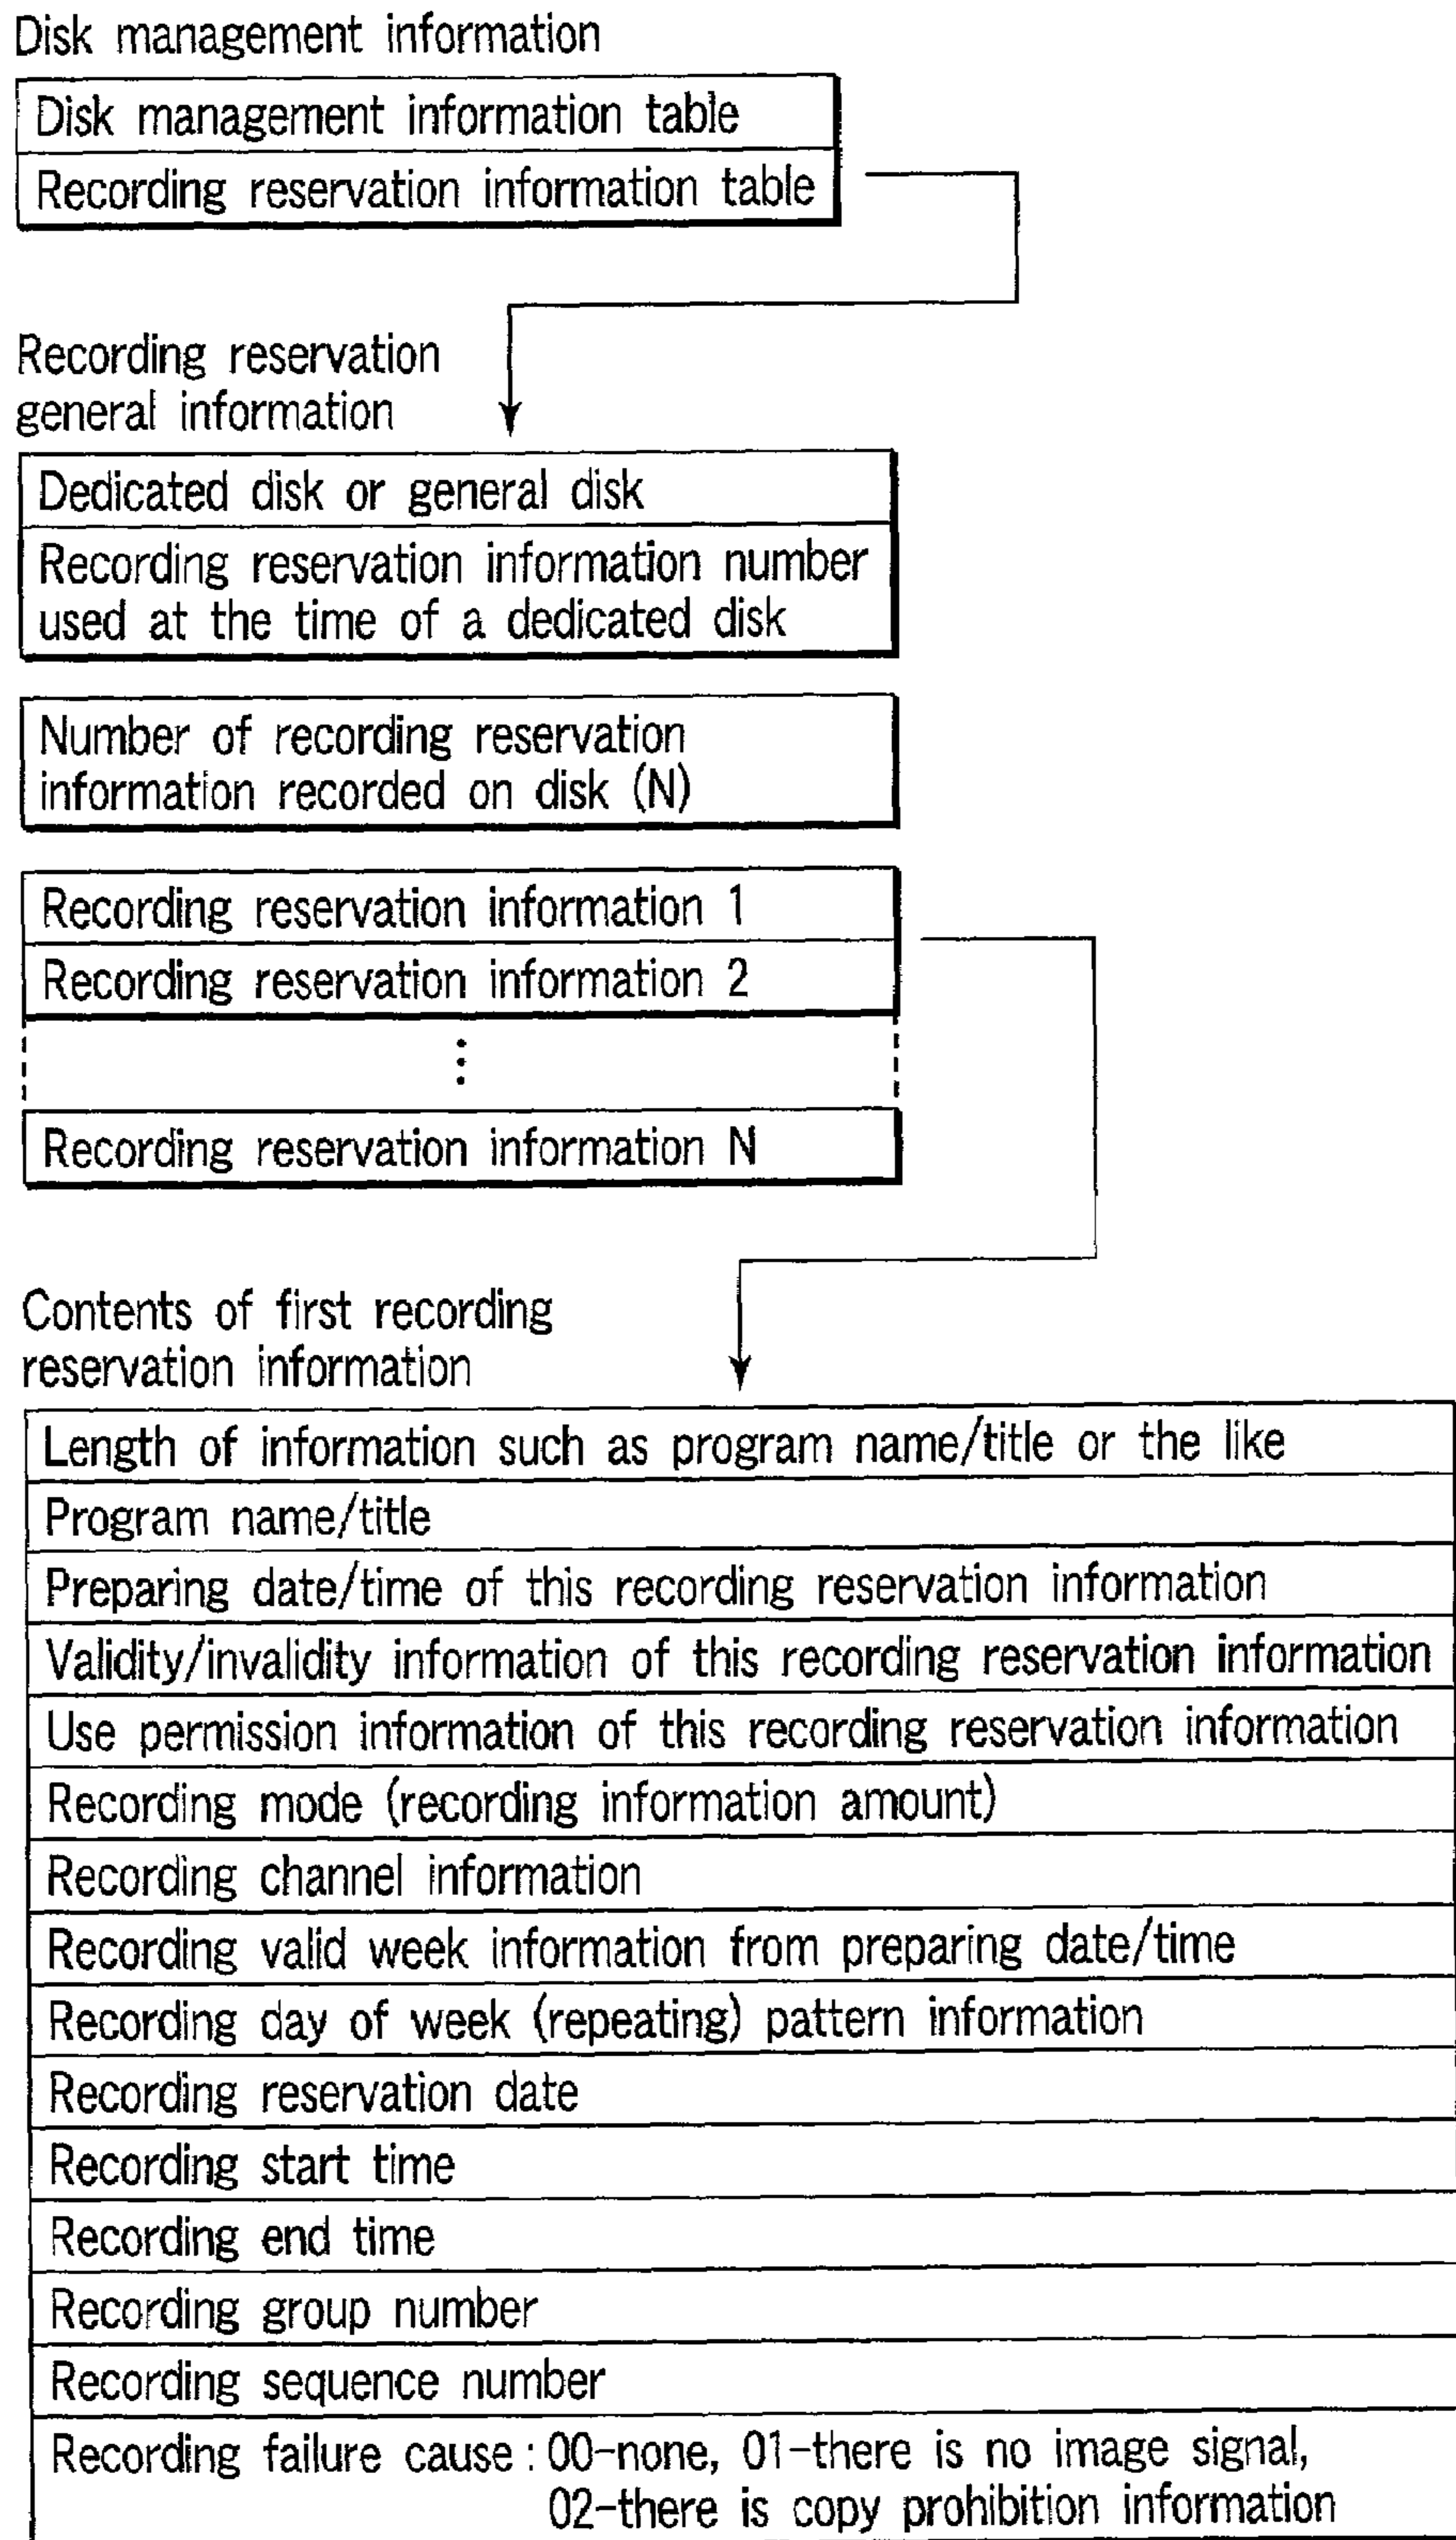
Disk management information

Disk management information table

Recording reservation information table

Recording reservation general information

Dedicated disk or general disk

Recording reservation information number used at the time of a dedicated disk

Number of recording reservation information recorded on disk (N)

Recording reservation information 1

Recording reservation information 2

⋮

Recording reservation information N

Contents of first recording reservation information

Length of information such as program name/title or the like

Program name/title

Preparing date/time of this recording reservation information

Validity/invalidity information of this recording reservation information

Use permission information of this recording reservation information

Recording mode (recording information amount)

Recording channel information

Recording valid week information from preparing date/time

Recording day of week (repeating) pattern information

Recording reservation date

Recording start time

Recording end time

Recording group number

Recording sequence number

Recording failure cause : 00-none, 01-there is no image signal, 02-there is copy prohibition information